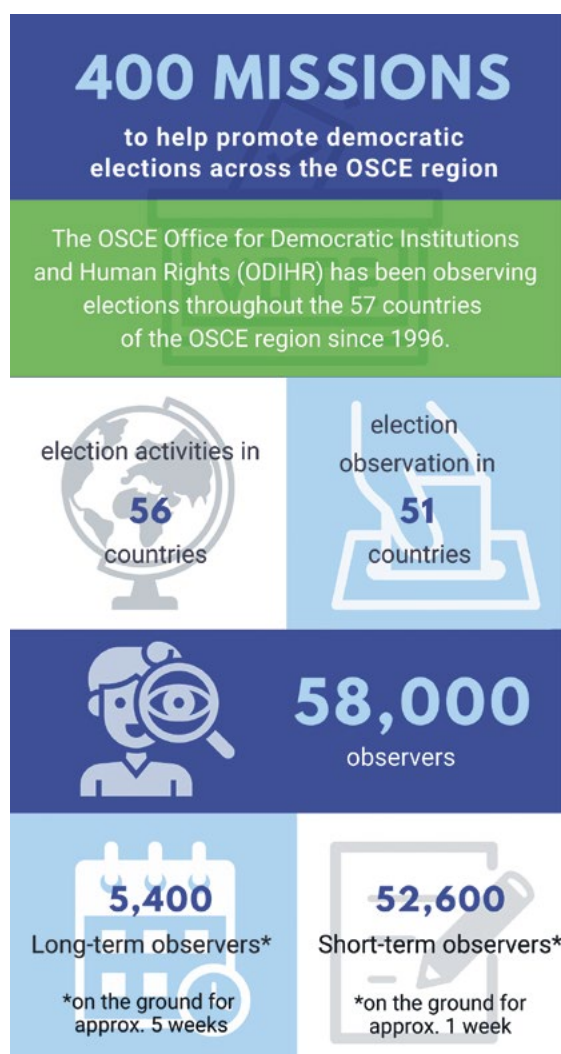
400 MISSIONS

to help promote democratic elections across the OSCE region

The OSCE Office for Democratic Institutions and Human Rights (ODIHR) has been observing elections throughout the 57 countries of the OSCE region since 1996.

election activities in

56

countries

election observation in

51

countries

58,000

observers

5,400

Long-term observers*

*on the ground for approx. 5 weeks

52,600

Short-term observers*

*on the ground for approx. 1 week